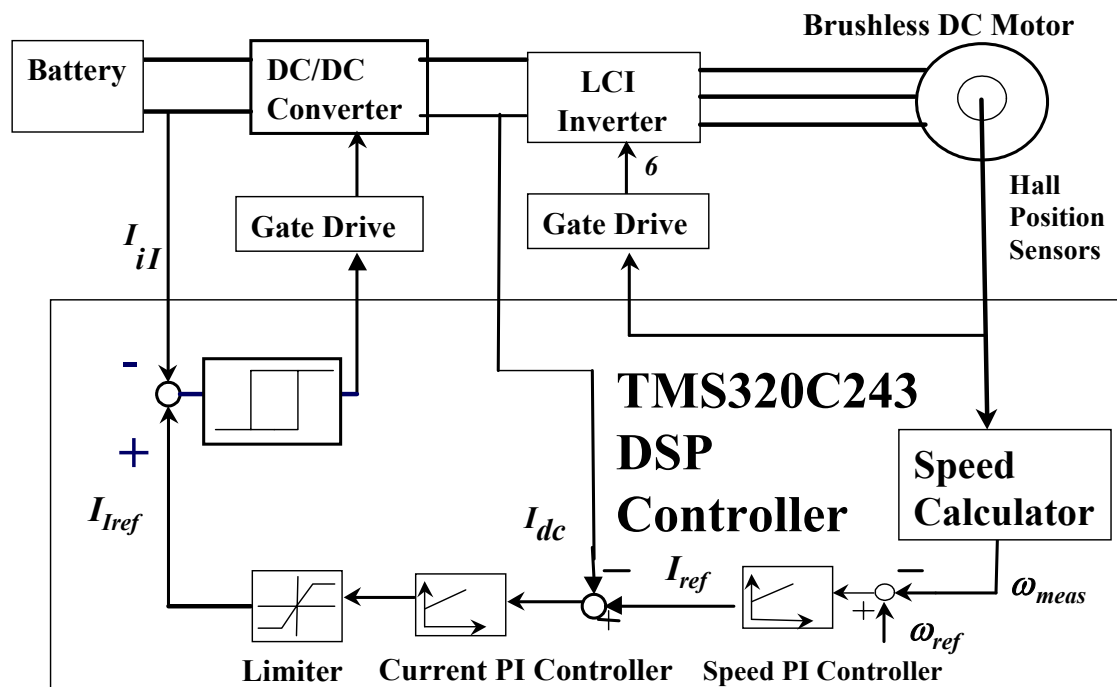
Brushless DC Motor

Battery

DC/DC Converter

LCI Inverter

6

Gate Drive

Gate Drive

$I_{iI}$

Hall Position Sensors

-

+

$I_{Iref}$

TMS320C243 DSP Controller

Speed Calculator

$I_{dc}$

—

$I_{ref}$

+

—

+

$\omega_{meas}$

$\omega_{ref}$

Limiter

Current PI Controller

Speed PI Controller